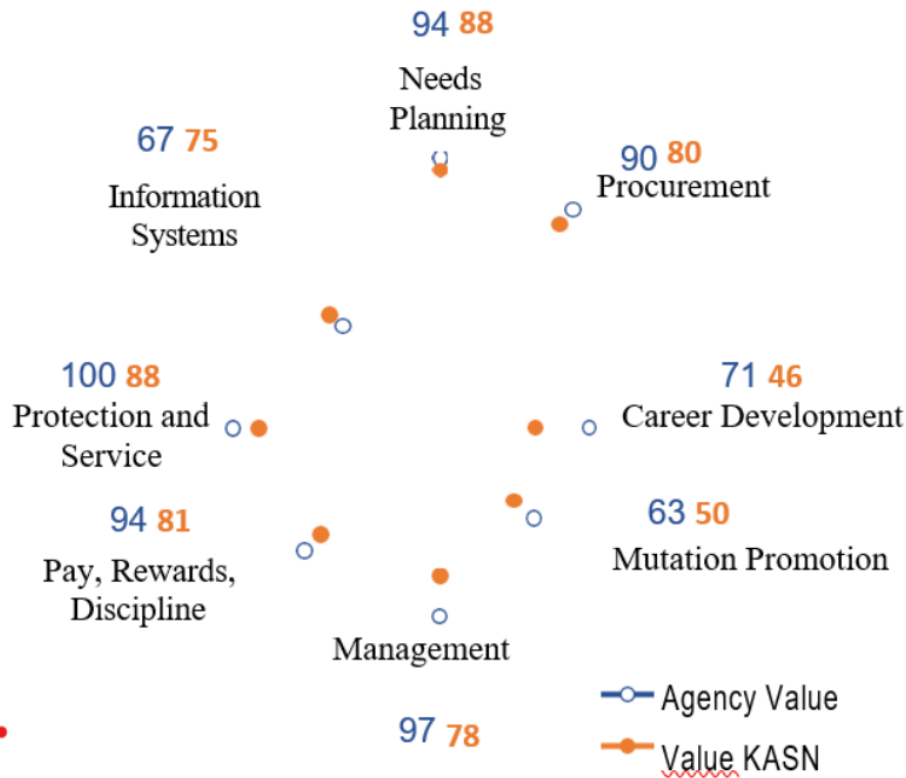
94 88
Needs Planning

67 75
Information Systems

90 80
Procurement

100 88
Protection and Service

71 46
Career Development

94 81
Pay, Rewards, Discipline

63 50
Mutation Promotion

Management

97 78

Agency Value
Value KASN